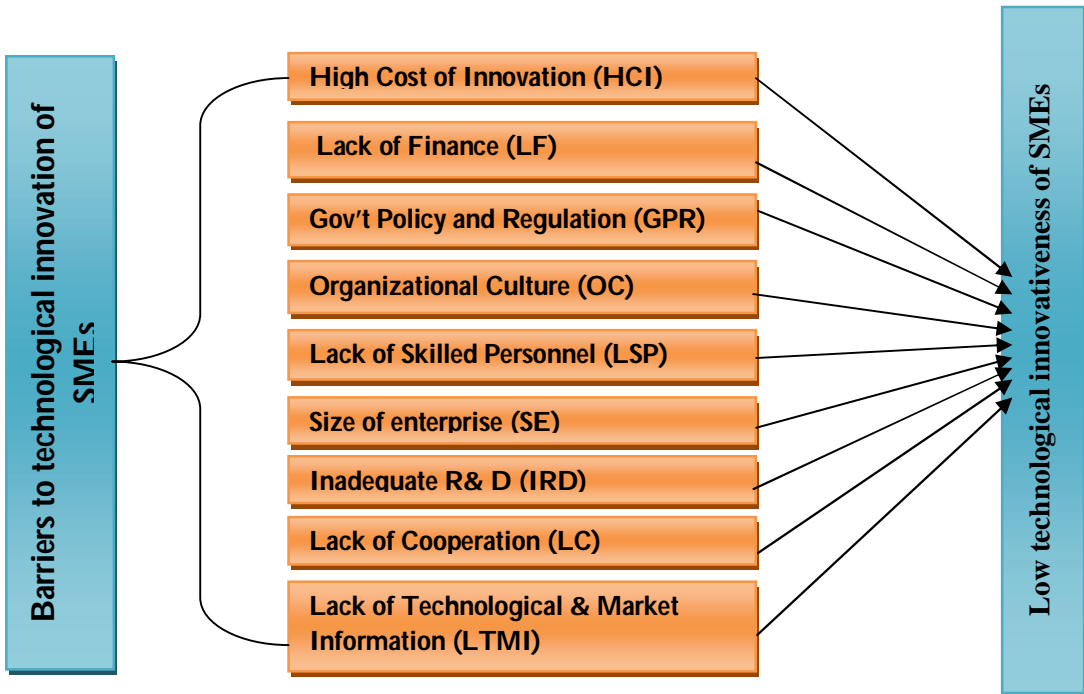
Barriers to technological innovation of SMEs

High Cost of Innovation (HCI)

Lack of Finance (LF)

Gov't Policy and Regulation (GPR)

Organizational Culture (OC)

Lack of Skilled Personnel (LSP)

Size of enterprise (SE)

Inadequate R& D (IRD)

Lack of Cooperation (LC)

Lack of Technological & Market Information (LTMI)

Low technological innovativeness of SMEs